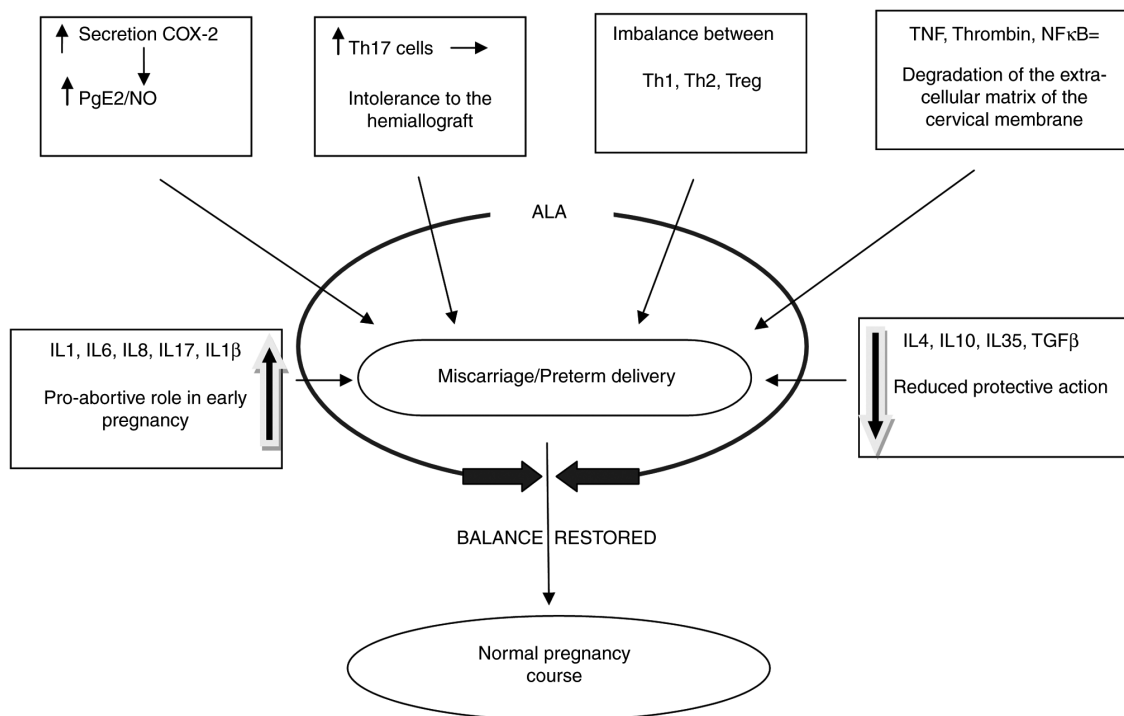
↑ Secretion COX-2
↑ PgE2/NO

↑ Th17 cells →
Intolerance to the hemiallograft

Imbalance between
Th1, Th2, Treg

TNF, Thrombin, NFκB=
Degradation of the extracellular matrix of the cervical membrane

ALA

IL1, IL6, IL8, IL17, IL1β
Pro-abortive role in early pregnancy

Miscarriage/Preterm delivery

IL4, IL10, IL35, TGFβ
Reduced protective action

BALANCE RESTORED

Normal pregnancy course